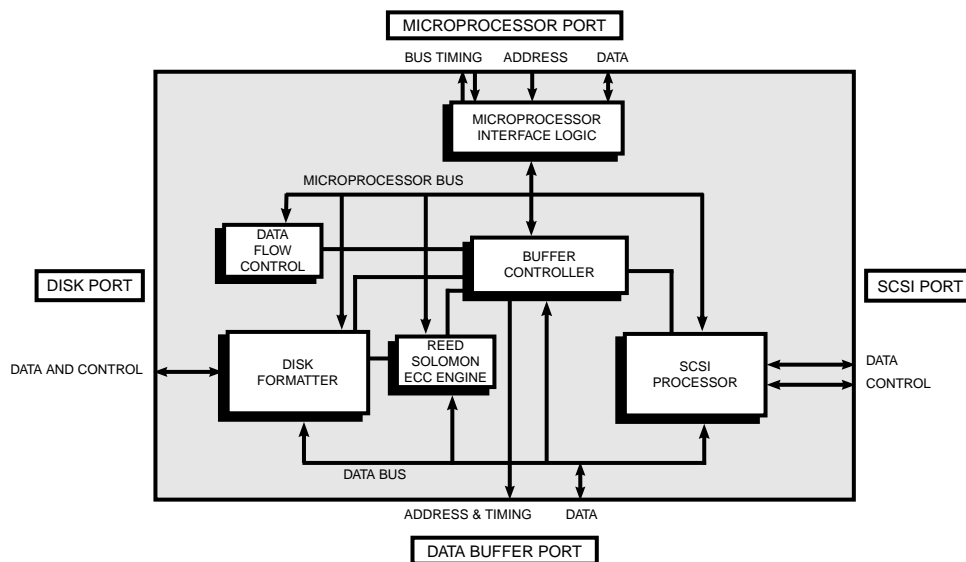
MICROPROCESSOR PORT

BUS TIMING ADDRESS DATA

MICROPROCESSOR INTERFACE LOGIC

MICROPROCESSOR BUS

DATA FLOW CONTROL

BUFFER CONTROLLER

DISK PORT

SCSI PORT

DATA AND CONTROL

DISK FORMATTER

REED SOLOMON ECC ENGINE

SCSI PROCESSOR

DATA

CONTROL

DATA BUS

ADDRESS & TIMING DATA

DATA BUFFER PORT